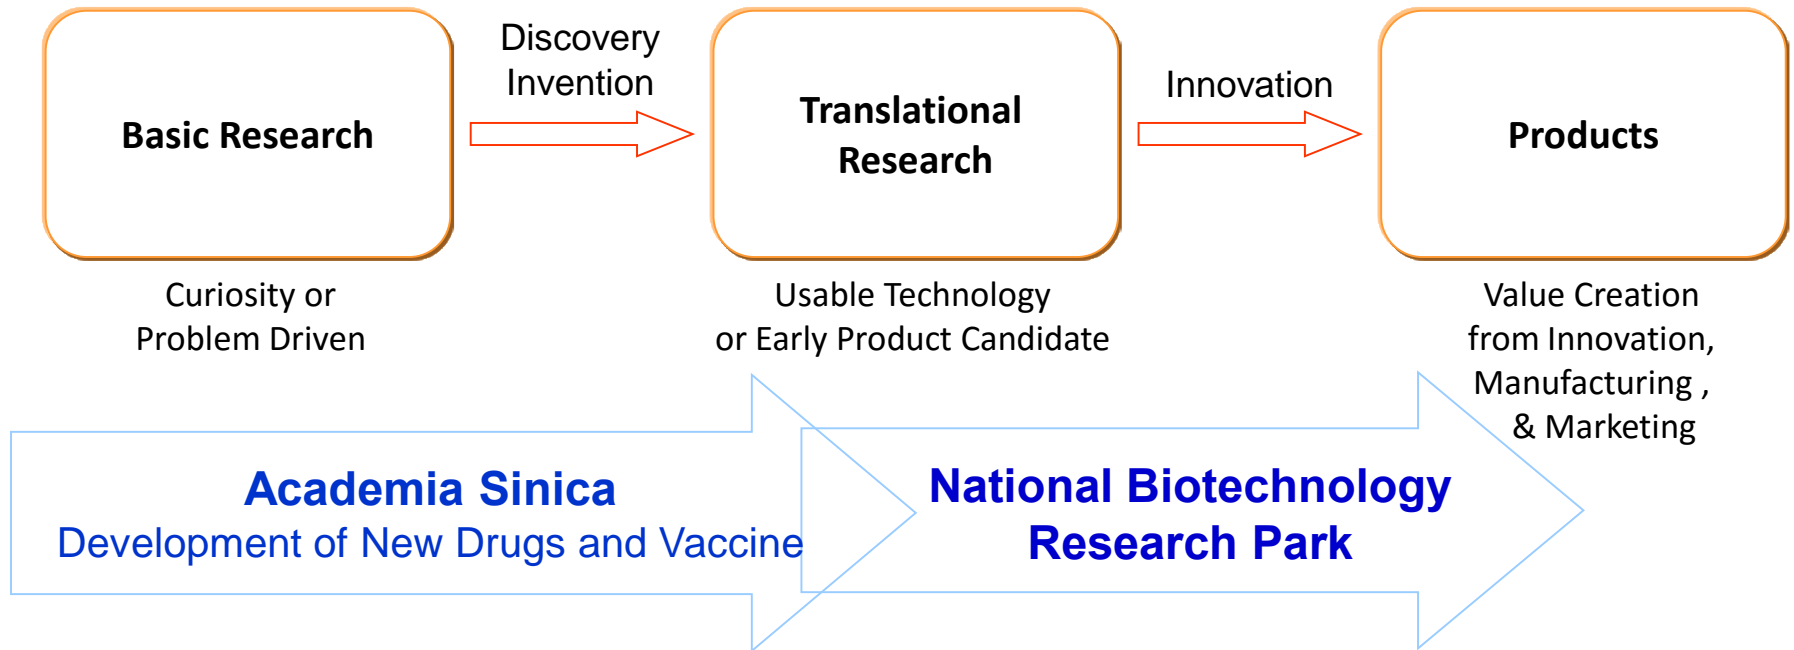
Basic Research

Discovery
Invention

Translational Research

Innovation

Products

Curiosity or Problem Driven

Usable Technology or Early Product Candidate

Value Creation from Innovation, Manufacturing , & Marketing

Academia Sinica
Development of New Drugs and Vaccine

National Biotechnology Research Park